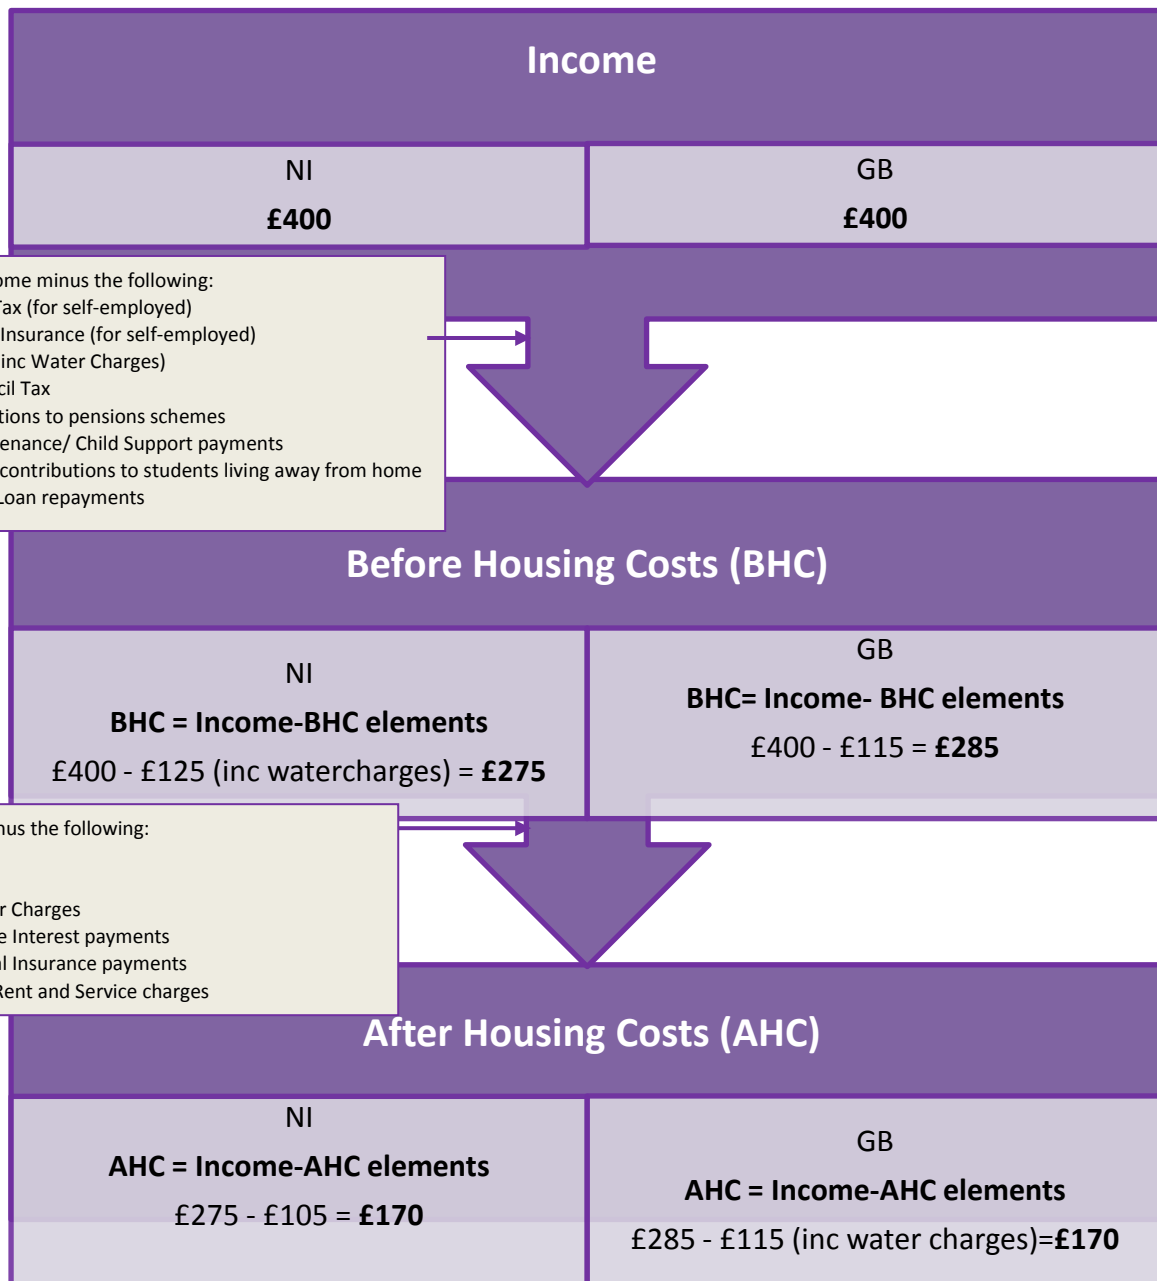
Income

NI
£400

GB
£400

ome minus the following:
Tax (for self-employed)
Insurance (for self-employed)
inc Water Charges)
cil Tax
tions to pensions schemes
enance/ Child Support payments
contributions to students living away from home
Loan repayments

Before Housing Costs (BHC)

NI
BHC = Income-BHC elements
£400 - £125 (inc watercharges) = **£275**

GB
BHC= Income- BHC elements
£400 - £115 = **£285**

nus the following:

r Charges
e Interest payments
l Insurance payments
Rent and Service charges

After Housing Costs (AHC)

NI
AHC = Income-AHC elements
£275 - £105 = **£170**

GB
AHC = Income-AHC elements
£285 - £115 (inc water charges)=**£170**